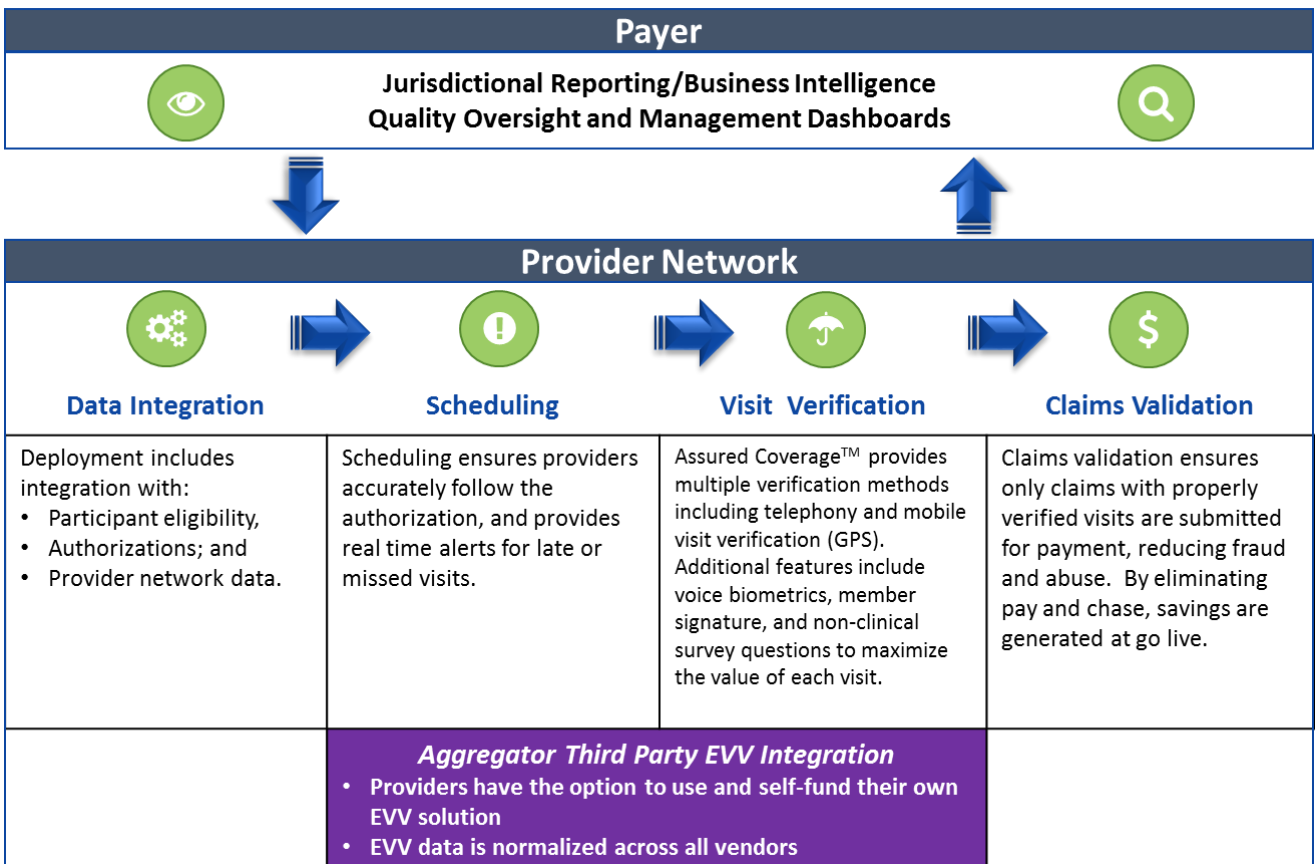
Payer

Jurisdictional Reporting/Business Intelligence
Quality Oversight and Management Dashboards

Provider Network

Data Integration

Scheduling

Visit Verification

Claims Validation

| Deployment includes integration with: • Participant eligibility, • Authorizations; and • Provider network data. | Scheduling ensures providers accurately follow the authorization, and provides real time alerts for late or missed visits. | Assured Coverage$^{TM}$ provides multiple verification methods including telephony and mobile visit verification (GPS). Additional features include voice biometrics, member signature, and non-clinical survey questions to maximize the value of each visit. | Claims validation ensures only claims with properly verified visits are submitted for payment, reducing fraud and abuse. By eliminating pay and chase, savings are generated at go live. |

Aggregator Third Party EVV Integration
• Providers have the option to use and self-fund their own EVV solution
• EVV data is normalized across all vendors